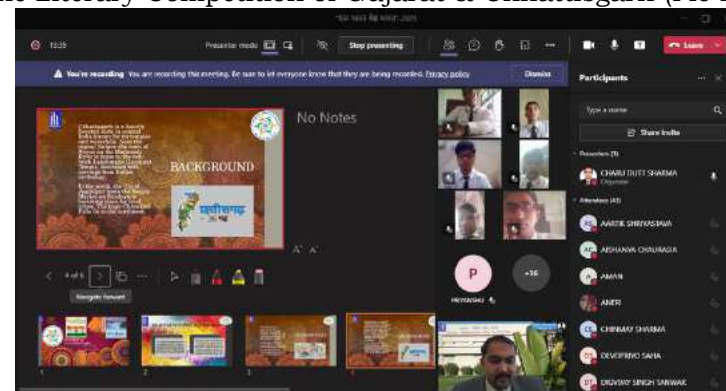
Literary Composition of Gujarat & Chhattisgarh (N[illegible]

12:25

Presenter mode

Stop presenting

Leave

You're recording You are recording this meeting. Be sure to let everyone know that they are being recorded. Privacy policy

Dismiss

Participants

Type a name

Share invite

Presenters (1)

CHARU DUTT SHARMA
Organizer

Attendees (43)

AARTIK SHRIVASTAVA

AKSHANYA CHAURASIA

AMAN

ANERI

CHINMAY SHARMA

DEVOPRIYO SAHA

DIGVIJAY SINGH SANWAR

BACKGROUND

छत्तीसगढ़

No Notes

4 of 6

Navigate forward

P

+36